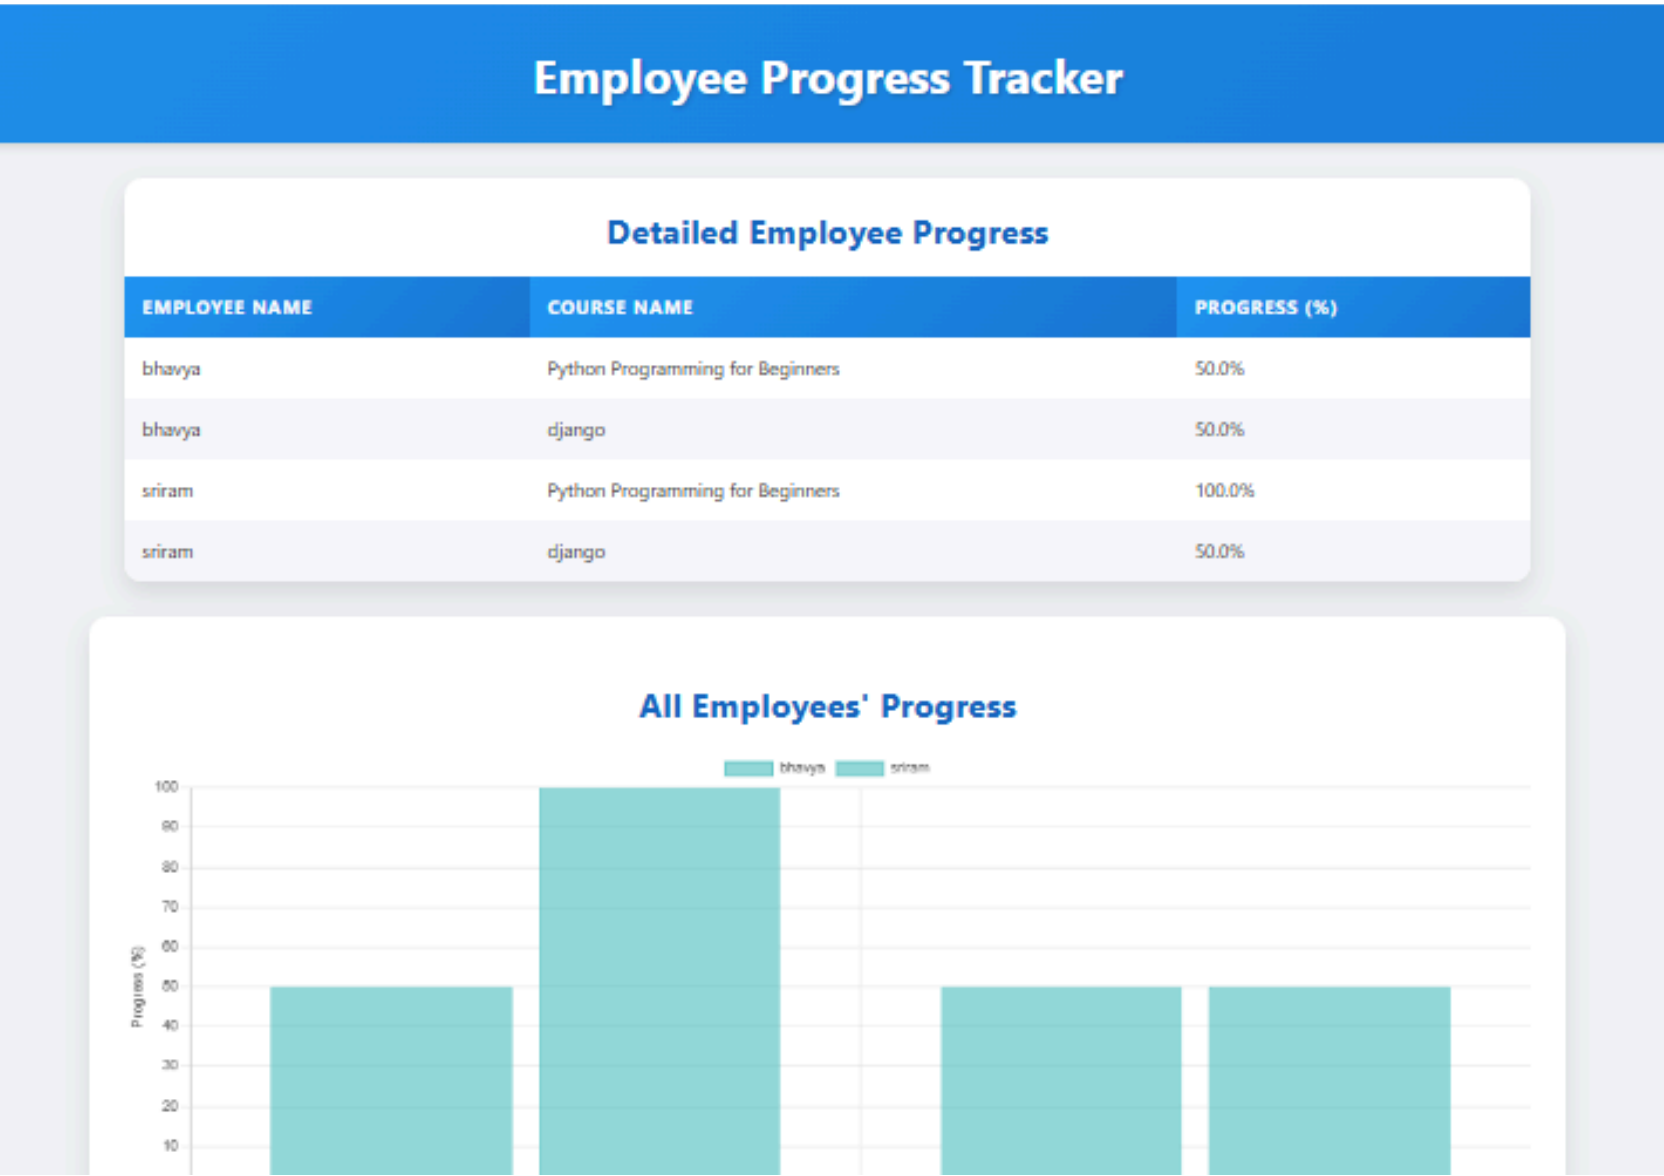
Employee Progress Tracker

Detailed Employee Progress

| EMPLOYEE NAME | COURSE NAME | PROGRESS (%) |
|---|---|---|
| bhavya | Python Programming for Beginners | 50.0% |
| bhavya | django | 50.0% |
| sriram | Python Programming for Beginners | 100.0% |
| sriram | django | 50.0% |

All Employees' Progress

bhavya sriram

Progress (%)

100
90
80
70
60
50
40
30
20
10